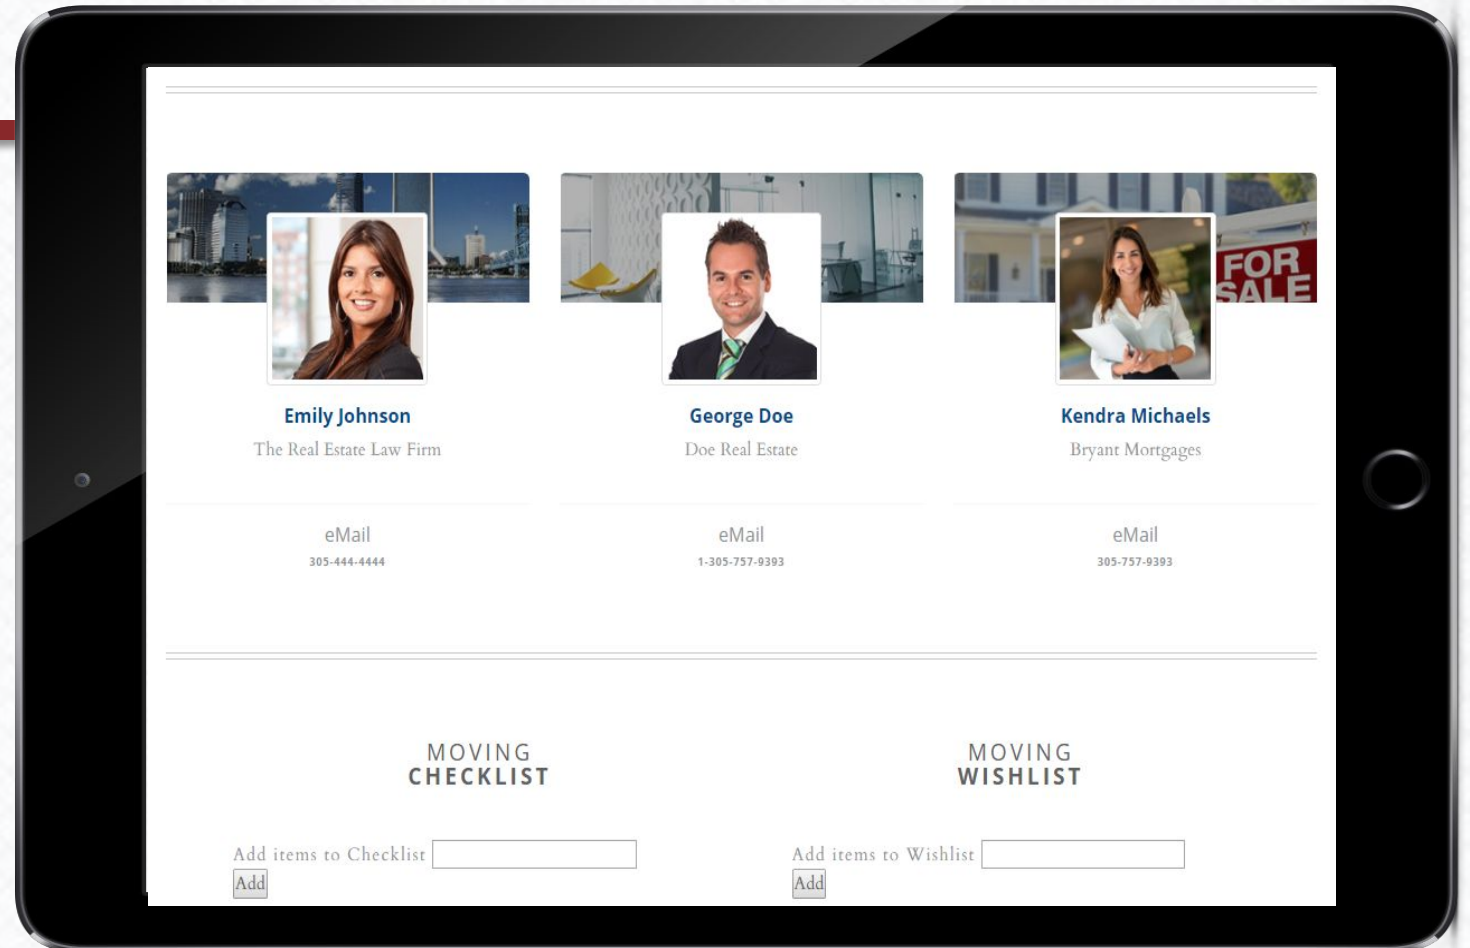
FOR SALE

Emily Johnson
The Real Estate Law Firm

eMail
305-444-4444

George Doe
Doe Real Estate

eMail
1-305-757-9393

Kendra Michaels
Bryant Mortgages

eMail
305-757-9393

MOVING
CHECKLIST

Add items to Checklist
Add

MOVING
WISHLIST

Add items to Wishlist
Add